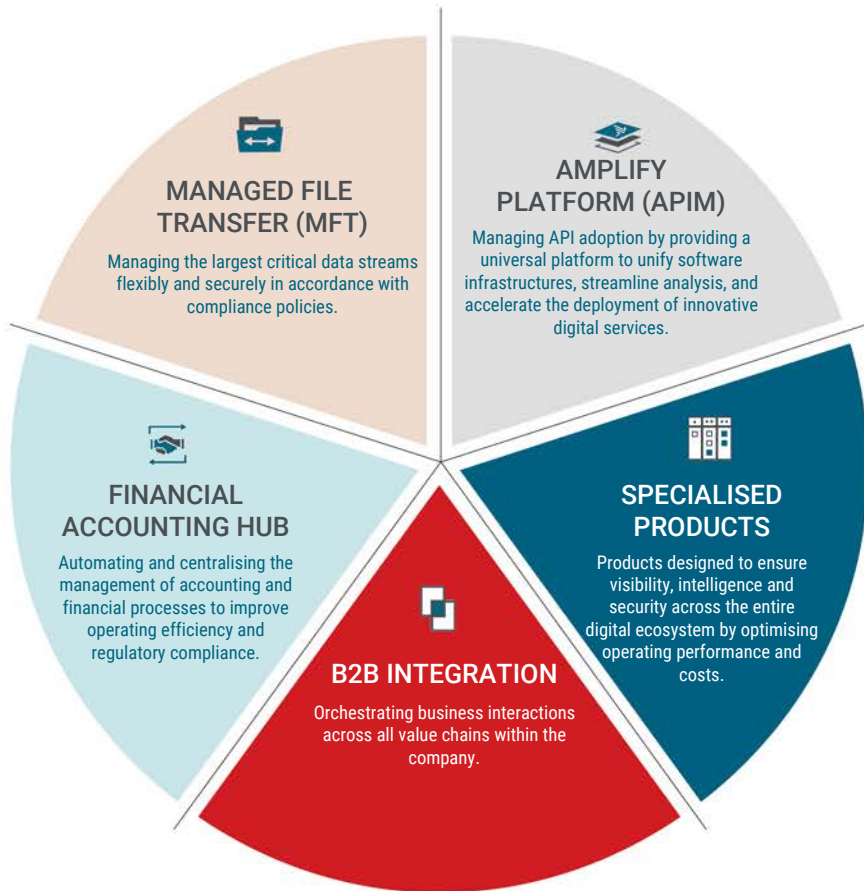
MANAGED FILE TRANSFER (MFT)

Managing the largest critical data streams flexibly and securely in accordance with compliance policies.

AMPLIFY PLATFORM (APIM)

Managing API adoption by providing a universal platform to unify software infrastructures, streamline analysis, and accelerate the deployment of innovative digital services.

FINANCIAL ACCOUNTING HUB

Automating and centralising the management of accounting and financial processes to improve operating efficiency and regulatory compliance.

SPECIALISED PRODUCTS

Products designed to ensure visibility, intelligence and security across the entire digital ecosystem by optimising operating performance and costs.

B2B INTEGRATION

Orchestrating business interactions across all value chains within the company.